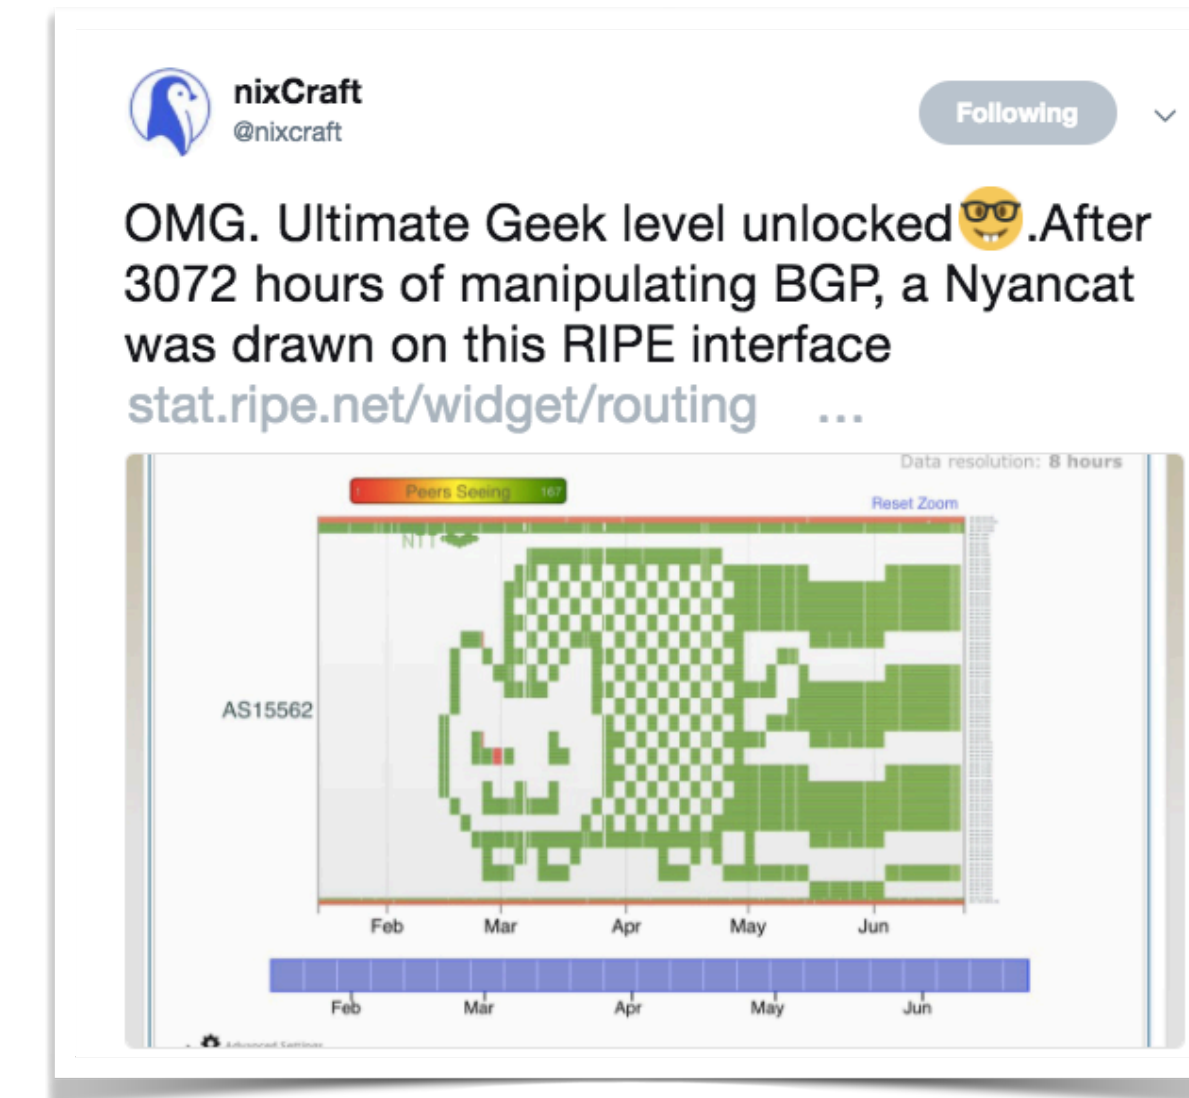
nixCraft
@nixcraft

Following

OMG. Ultimate Geek level unlocked🤓.After 3072 hours of manipulating BGP, a Nyancat was drawn on this RIPE interface stat.ripe.net/widget/routing ...

Data resolution: 8 hours

Peers Seeing 167

Reset Zoom

NTT

AS15562

Feb Mar Apr May Jun

Feb Mar Apr May Jun

Advanced Settings